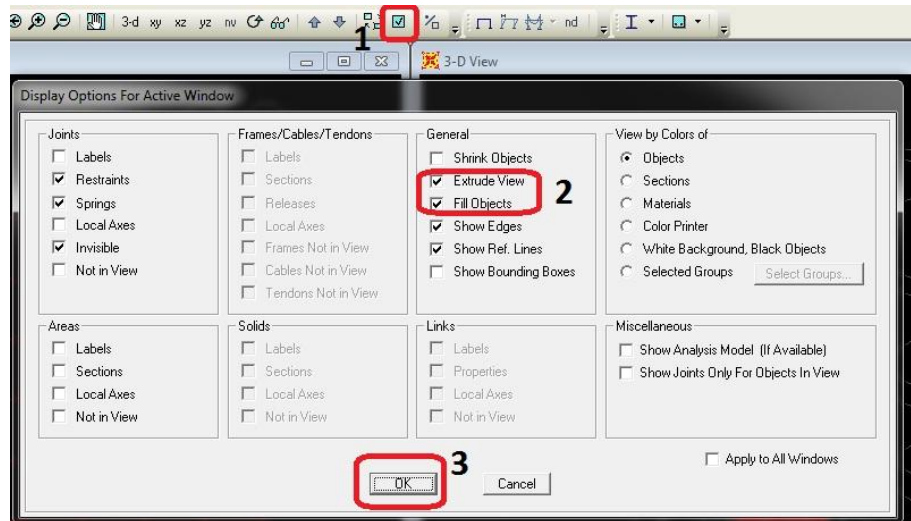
3-d xy xz yz nv 1 nd

3-D View

Display Options For Active Window

Joints
Labels
Restraints
Springs
Local Axes
Invisible
Not in View

Frames/Cables/Tendons
Labels
Sections
Releases
Local Axes
Frames Not in View
Cables Not in View
Tendons Not in View

General
Shrink Objects
Extrude View
Fill Objects
Show Edges
Show Ref. Lines
Show Bounding Boxes

2

View by Colors of
Objects
Sections
Materials
Color Printer
White Background, Black Objects
Selected Groups
Select Groups...

Areas
Labels
Sections
Local Axes
Not in View

Solids
Labels
Sections
Local Axes
Not in View

Links
Labels
Properties
Local Axes
Not in View

Miscellaneous
Show Analysis Model (If Available)
Show Joints Only For Objects In View

Apply to All Windows

3

OK

Cancel